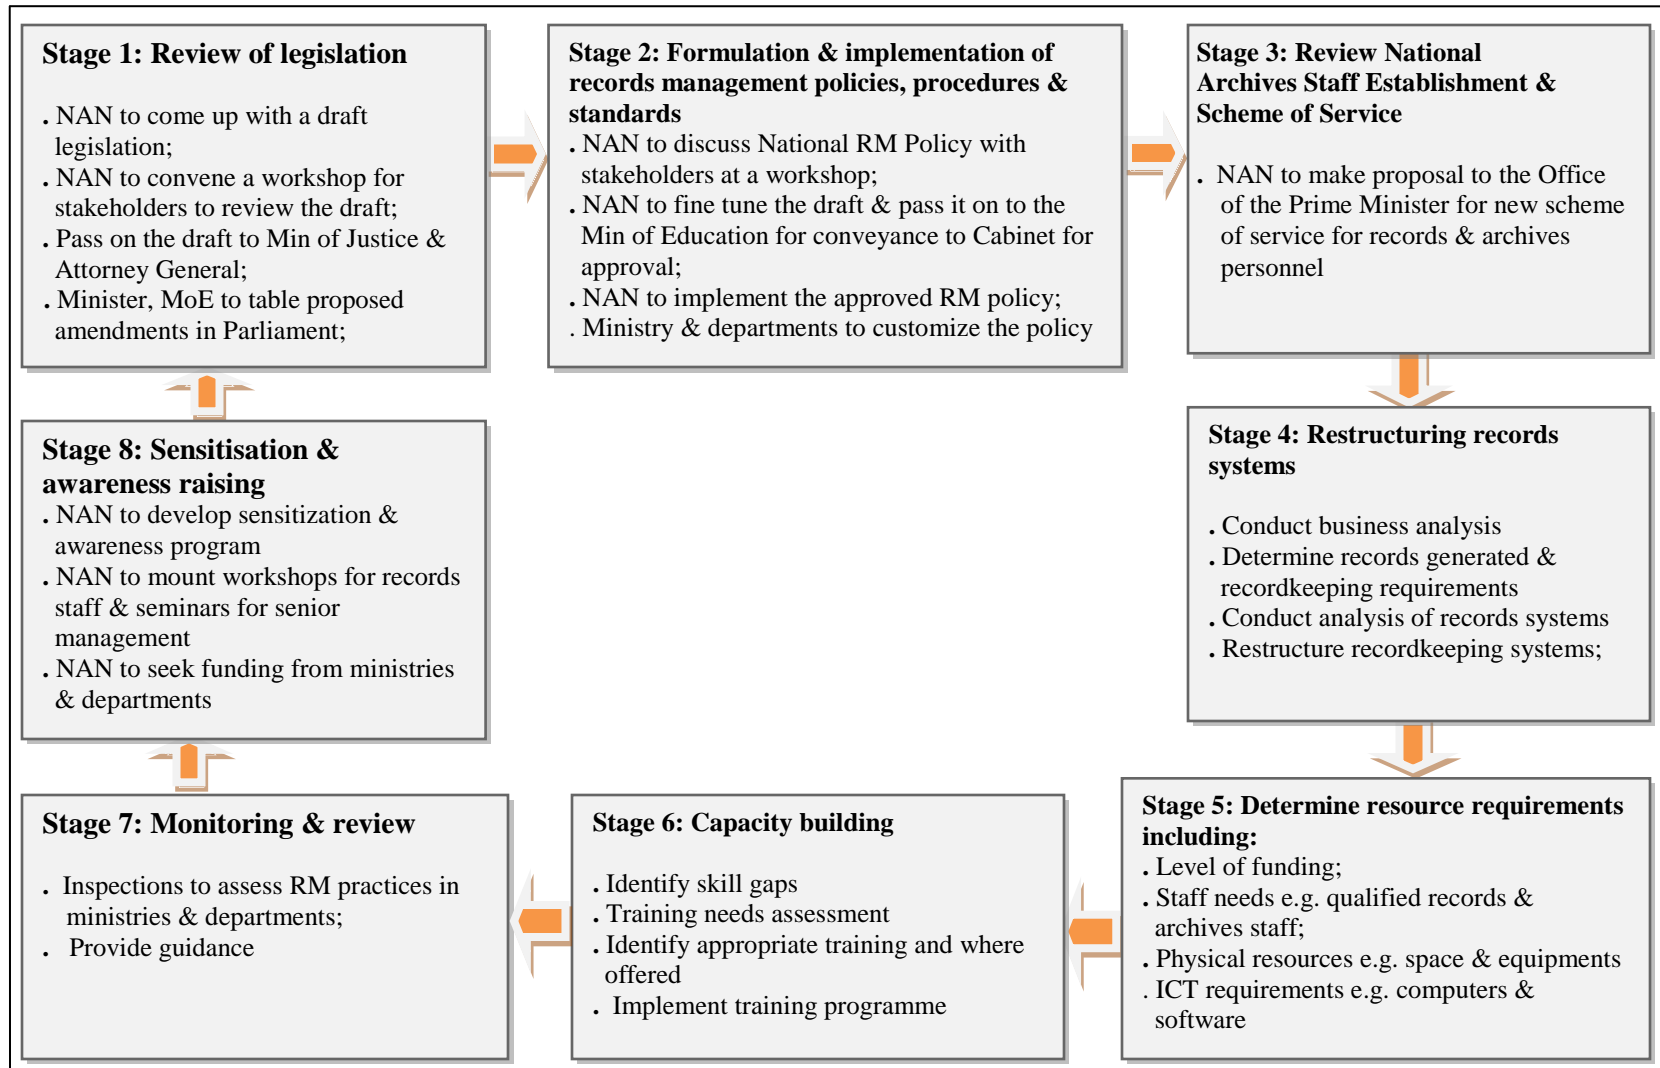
Stage 1: Review of legislation

. NAN to come up with a draft legislation;
. NAN to convene a workshop for stakeholders to review the draft;
. Pass on the draft to Min of Justice & Attorney General;
. Minister, MoE to table proposed amendments in Parliament;

Stage 2: Formulation & implementation of records management policies, procedures & standards
. NAN to discuss National RM Policy with stakeholders at a workshop;
. NAN to fine tune the draft & pass it on to the Min of Education for conveyance to Cabinet for approval;
. NAN to implement the approved RM policy;
. Ministry & departments to customize the policy

Stage 3: Review National Archives Staff Establishment & Scheme of Service

. NAN to make proposal to the Office of the Prime Minister for new scheme of service for records & archives personnel

Stage 4: Restructuring records systems

. Conduct business analysis
. Determine records generated & recordkeeping requirements
. Conduct analysis of records systems
. Restructure recordkeeping systems;

Stage 5: Determine resource requirements including:
. Level of funding;
. Staff needs e.g. qualified records & archives staff;
. Physical resources e.g. space & equipments
. ICT requirements e.g. computers & software

Stage 6: Capacity building

. Identify skill gaps
. Training needs assessment
. Identify appropriate training and where offered
. Implement training programme

Stage 7: Monitoring & review

. Inspections to assess RM practices in ministries & departments;
. Provide guidance

Stage 8: Sensitisation & awareness raising
. NAN to develop sensitization & awareness program
. NAN to mount workshops for records staff & seminars for senior management
. NAN to seek funding from ministries & departments